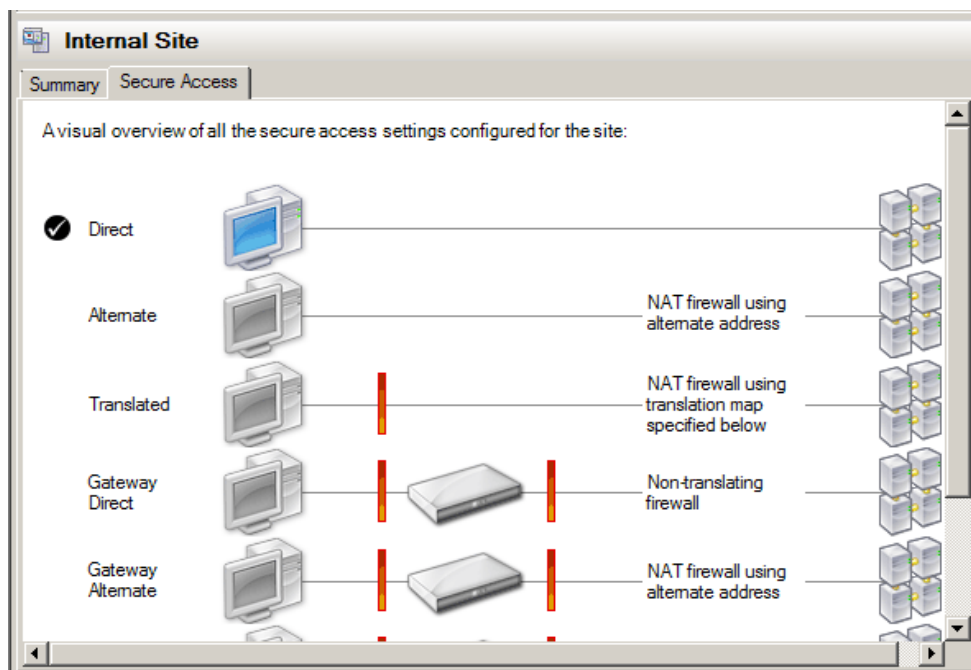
Internal Site

Summary

Secure Access

A visual overview of all the secure access settings configured for the site:

Direct

Alternate

NAT firewall using alternate address

Translated

NAT firewall using translation map specified below

Gateway Direct

Non-translating firewall

Gateway Alternate

NAT firewall using alternate address